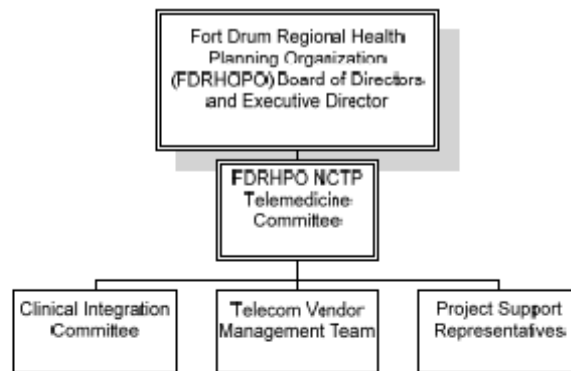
Fort Drum Regional Health Planning Organization (FDRHOPO) Board of Directors and Executive Director

FDRHPO NCTP Telemedicine Committee

Clinical Integration Committee

Telecom Vendor Management Team

Project Support Representatives